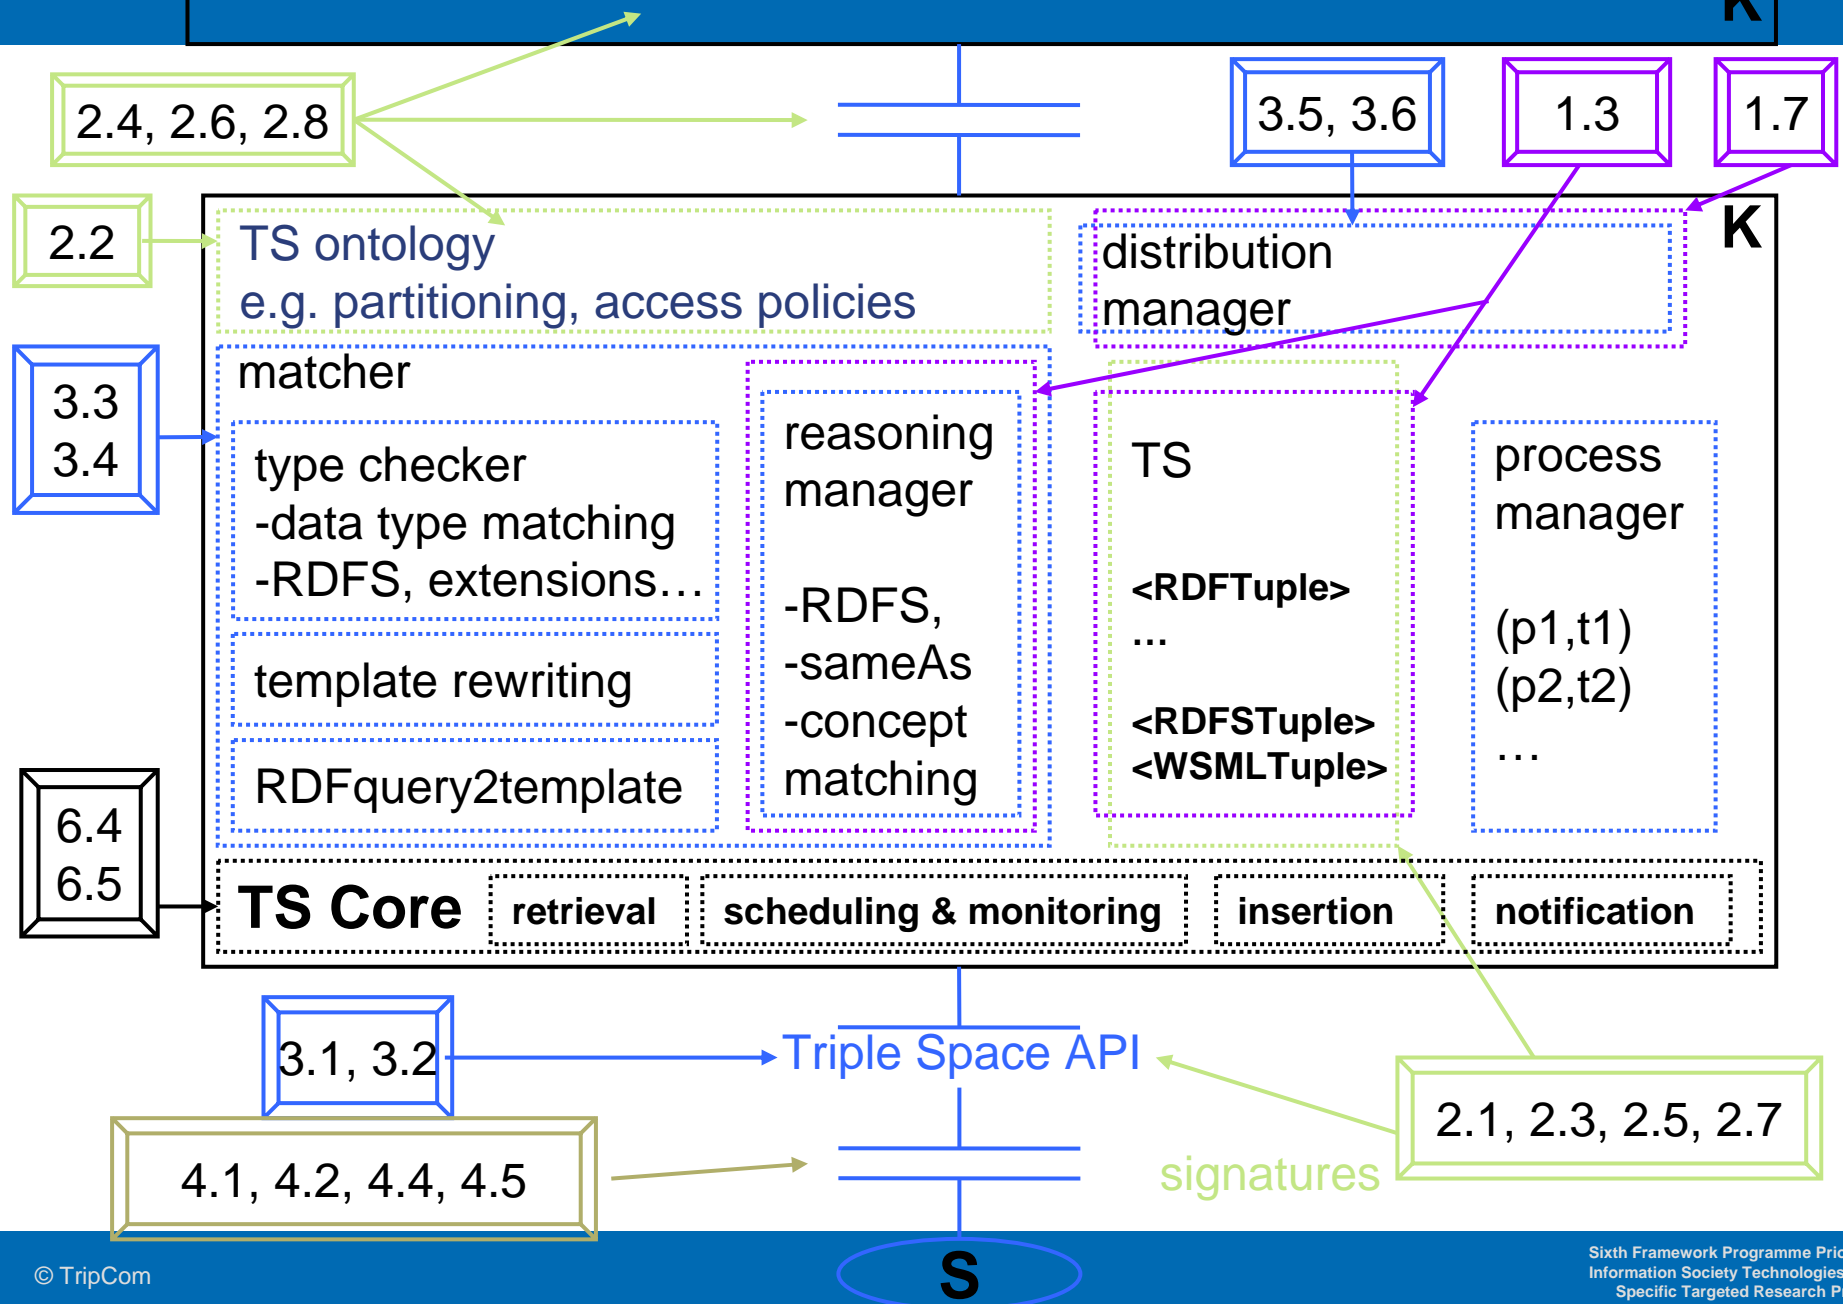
K

2.4, 2.6, 2.8

3.5, 3.6

1.3

1.7

2.2

TS ontology
e.g. partitioning, access policies

distribution manager

K

3.3
3.4

matcher

type checker
-data type matching
-RDFS, extensions…

template rewriting

RDFquery2template

reasoning manager

-RDFS,
-sameAs
-concept matching

TS

<RDFTuple>
…

<RDFSTuple>
<WSMLTuple>

process manager

(p1,t1)
(p2,t2)
…

6.4
6.5

TS Core

retrieval

scheduling & monitoring

insertion

notification

3.1, 3.2

Triple Space API

2.1, 2.3, 2.5, 2.7

4.1, 4.2, 4.4, 4.5

signatures

© TripCom

S

Sixth Framework Programme Pri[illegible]
Information Society Technologies
Specific Targeted Research P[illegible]